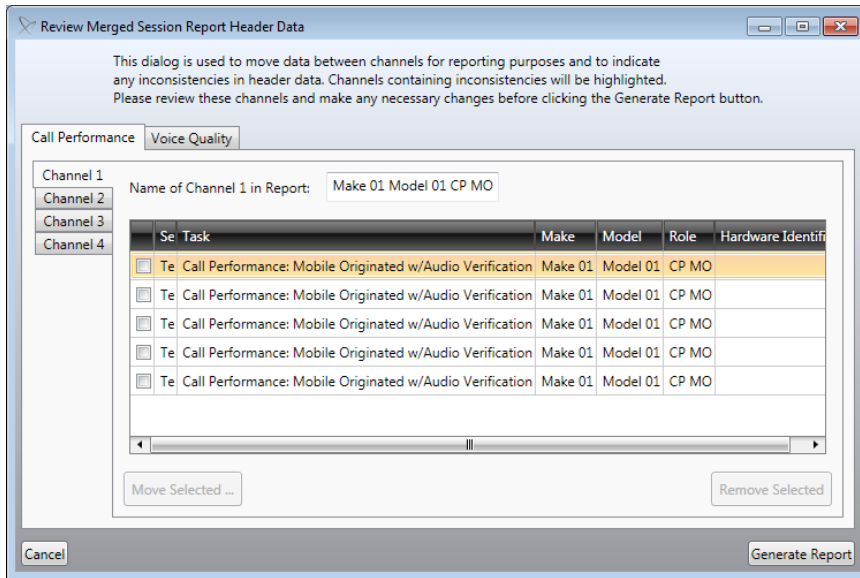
Review Merged Session Report Header Data

This dialog is used to move data between channels for reporting purposes and to indicate any inconsistencies in header data. Channels containing inconsistencies will be highlighted. Please review these channels and make any necessary changes before clicking the Generate Report button.

Call Performance | Voice Quality

Channel 1
Channel 2
Channel 3
Channel 4

Name of Channel 1 in Report: Make 01 Model 01 CP MO

| | Se | Task | Make | Model | Role | Hardware Identifi |
|---|---|---|---|---|---|---|
| | Te | Call Performance: Mobile Originated w/Audio Verification | Make 01 | Model 01 | CP MO | |
| | Te | Call Performance: Mobile Originated w/Audio Verification | Make 01 | Model 01 | CP MO | |
| | Te | Call Performance: Mobile Originated w/Audio Verification | Make 01 | Model 01 | CP MO | |
| | Te | Call Performance: Mobile Originated w/Audio Verification | Make 01 | Model 01 | CP MO | |
| | Te | Call Performance: Mobile Originated w/Audio Verification | Make 01 | Model 01 | CP MO | |

Move Selected ...
Remove Selected

Cancel
Generate Report